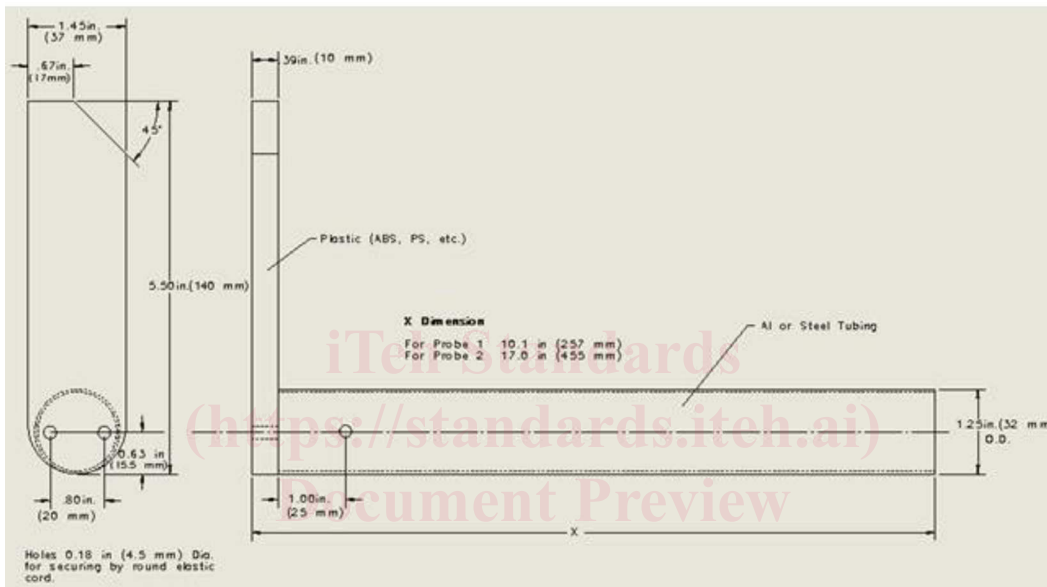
1.45in. (37 mm)

.67in. (17mm)

45°

5.50in.(140 mm)

0.63 in (15.5 mm)

.80in. (20 mm)

Holes 0.18 in (4.5 mm) Dia. for securing by round elastic cord.

.39in. (10 mm)

Plastic (ABS, PS, etc.)

X Dimension
For Probe 1 10.1 in (257 mm)
For Probe 2 17.0 in (455 mm)

Al or Steel Tubing

1.25in.(32 mm) O.D.

1.00in. (25 mm)

X

iTeh Standards
(https://standards.iteh.ai)
Document Preview